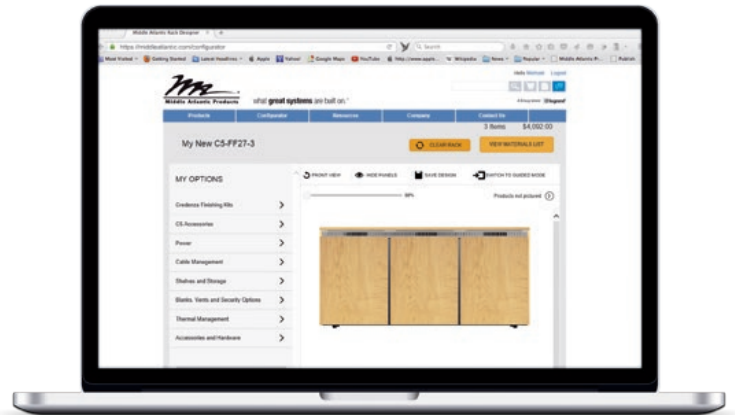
Middle Atlantic Rack Designer
https://middleatlantic.com/configurator
Search
Most Visited Getting Started Latest Headlines Apple Yahoo! Google Maps YouTube http://www.apple... Wikipedia News Popular Middle Atlantic P... Publish
Hello Michael Logout
Middle Atlantic Products
what great systems are built on.
A brand of Legrand
Products Configurator Resources Company Contact Us
3 Items $4,092.00
My New C5-FF27-3
CLEAR RACK
VIEW MATERIALS LIST
MY OPTIONS
FRONT VIEW HIDE PANELS SAVE DESIGN SWITCH TO GUIDED MODE
60%
Products not pictured
Credenza Finishing Kits
C5 Accessories
Power
Cable Management
Shelves and Storage
Blanks, Vents and Security Options
Thermal Management
Accessories and Hardware